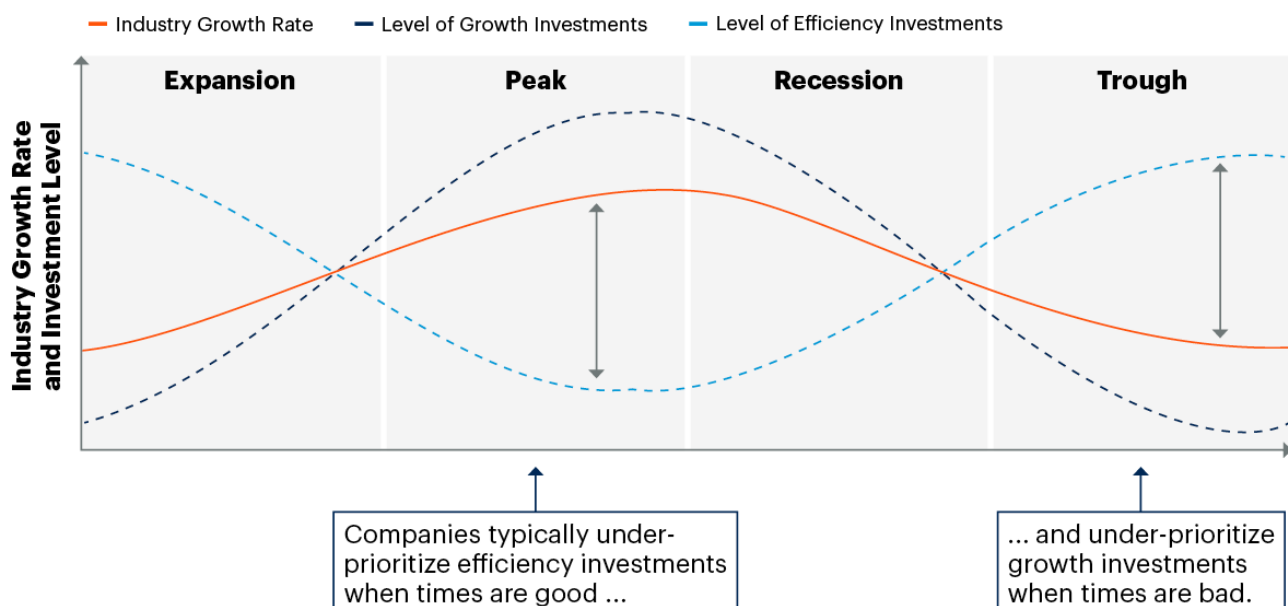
Industry Growth Rate
Level of Growth Investments
Level of Efficiency Investments

Industry Growth Rate and Investment Level

Expansion
Peak
Recession
Trough

Companies typically under-prioritize efficiency investments when times are good ...

... and under-prioritize growth investments when times are bad.